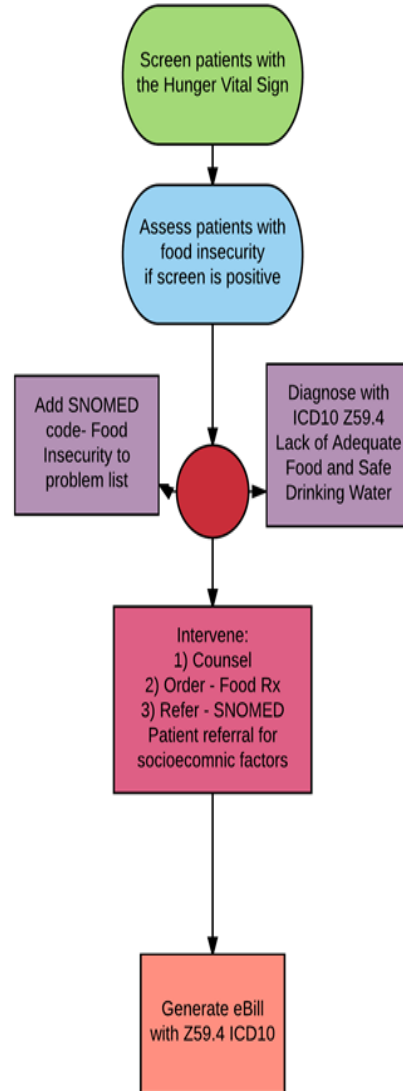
Screen patients with the Hunger Vital Sign

Assess patients with food insecurity if screen is positive

Add SNOMED code- Food Insecurity to problem list

Diagnose with ICD10 Z59.4 Lack of Adequate Food and Safe Drinking Water

Intervene:
1) Counsel
2) Order - Food Rx
3) Refer - SNOMED Patient referral for socioecomnic factors

Generate eBill with Z59.4 ICD10